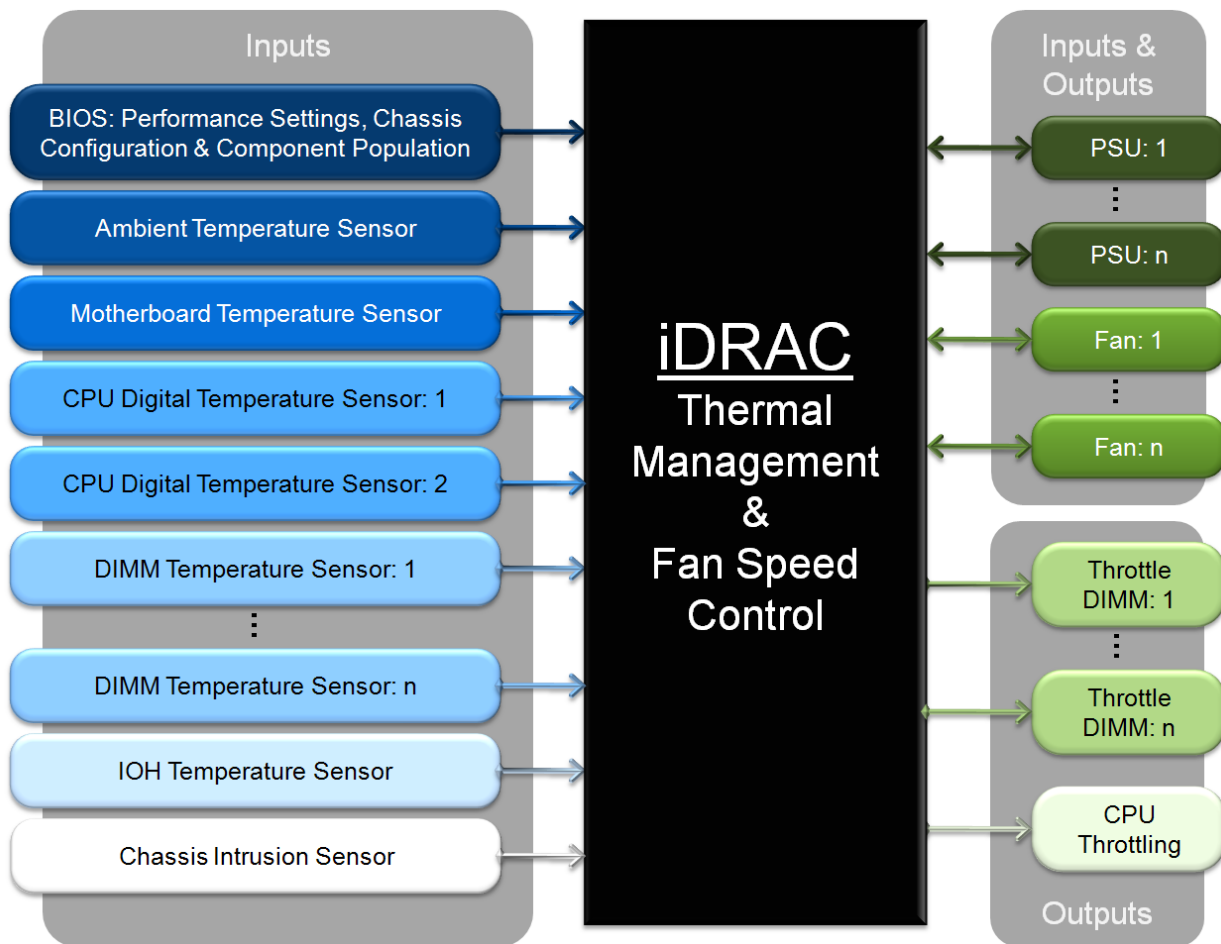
Inputs

BIOS: Performance Settings, Chassis Configuration & Component Population

Ambient Temperature Sensor

Motherboard Temperature Sensor

CPU Digital Temperature Sensor: 1

CPU Digital Temperature Sensor: 2

DIMM Temperature Sensor: 1

⋮

DIMM Temperature Sensor: n

IOH Temperature Sensor

Chassis Intrusion Sensor

iDRAC
Thermal Management & Fan Speed Control

Inputs & Outputs

PSU: 1

⋮

PSU: n

Fan: 1

⋮

Fan: n

Throttle DIMM: 1

⋮

Throttle DIMM: n

CPU Throttling

Outputs